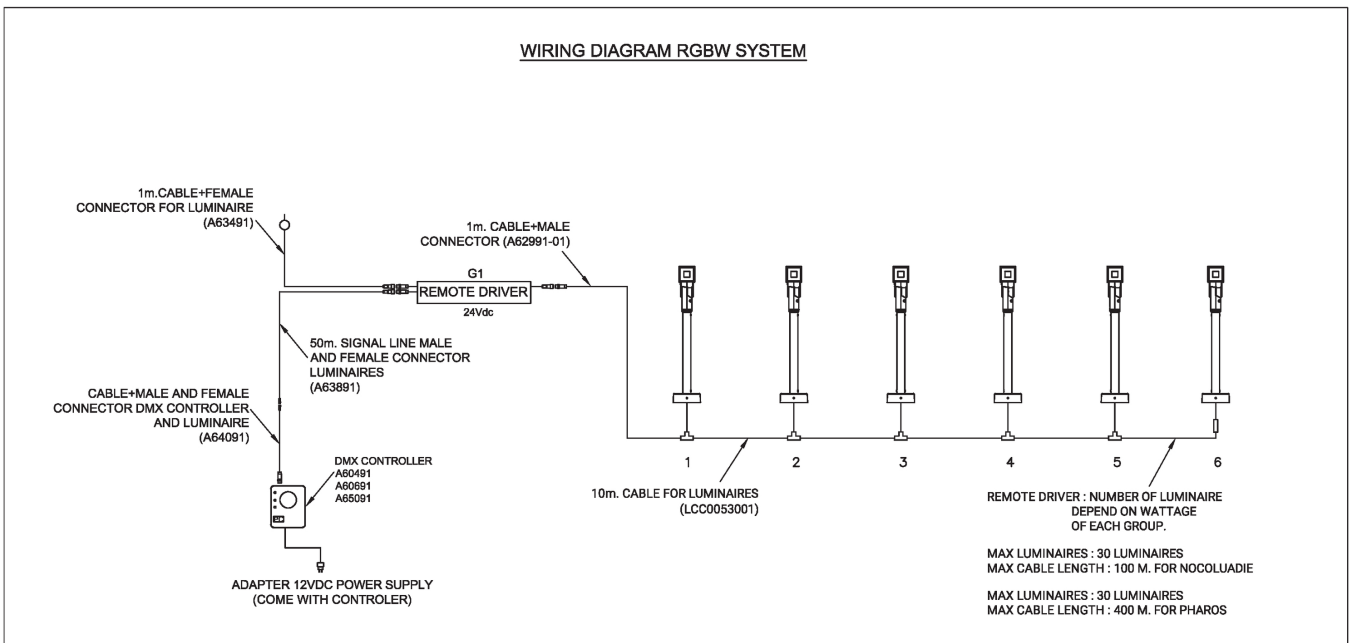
WIRING DIAGRAM RGBW SYSTEM

1m.CABLE+FEMALE CONNECTOR FOR LUMINAIRE (A63491)

1m. CABLE+MALE CONNECTOR (A62991-01)

G1

REMOTE DRIVER

24Vdc

50m. SIGNAL LINE MALE AND FEMALE CONNECTOR LUMINAIRES (A63891)

CABLE+MALE AND FEMALE CONNECTOR DMX CONTROLLER AND LUMINAIRE (A64091)

DMX CONTROLLER
A60491
A60691
A65091

ADAPTER 12VDC POWER SUPPLY (COME WITH CONTROLER)

1

2

3

4

5

6

10m. CABLE FOR LUMINAIRES (LCC0053001)

REMOTE DRIVER : NUMBER OF LUMINAIRE DEPEND ON WATTAGE OF EACH GROUP.

MAX LUMINAIRES : 30 LUMINAIRES
MAX CABLE LENGTH : 100 M. FOR NOCOLUADIE

MAX LUMINAIRES : 30 LUMINAIRES
MAX CABLE LENGTH : 400 M. FOR PHAROS